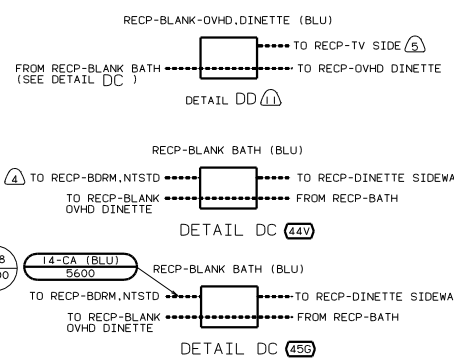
RECP-BLANK-OVHD,DINETTE (BLU)

TO RECP-TV SIDE 5

FROM RECP-BLANK BATH (SEE DETAIL DC )

TO RECP-OVHD DINETTE

DETAIL DD 11

RECP-BLANK BATH (BLU)

4 TO RECP-BDRM,NTSTD

TO RECP-DINETTE SIDEWA

TO RECP-BLANK OVHD DINETTE

FROM RECP-BATH

DETAIL DC 44V

8
00

14-CA (BLU)
5600

RECP-BLANK BATH (BLU)

TO RECP-BDRM,NTSTD

TO RECP-DINETTE SIDEWA

TO RECP-BLANK OVHD DINETTE

FROM RECP-BATH

DETAIL DC 45G